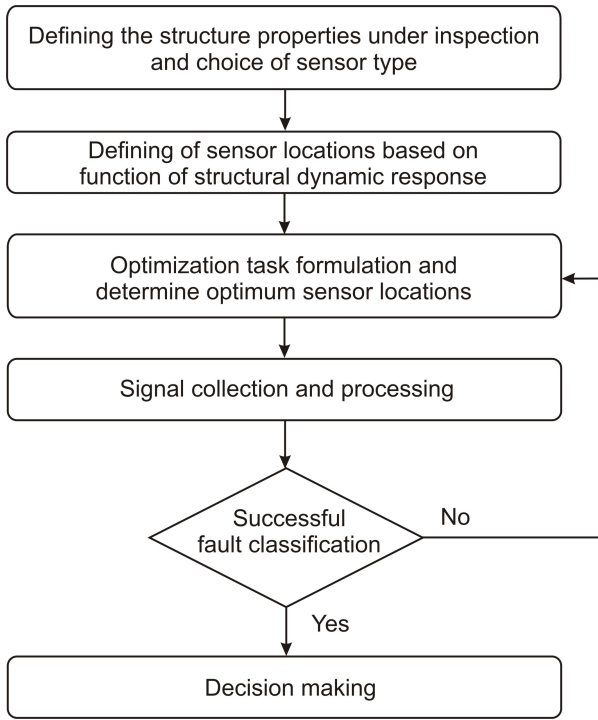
Defining the structure properties under inspection and choice of sensor type

Defining of sensor locations based on function of structural dynamic response

Optimization task formulation and determine optimum sensor locations

Signal collection and processing

Successful fault classification

No

Yes

Decision making